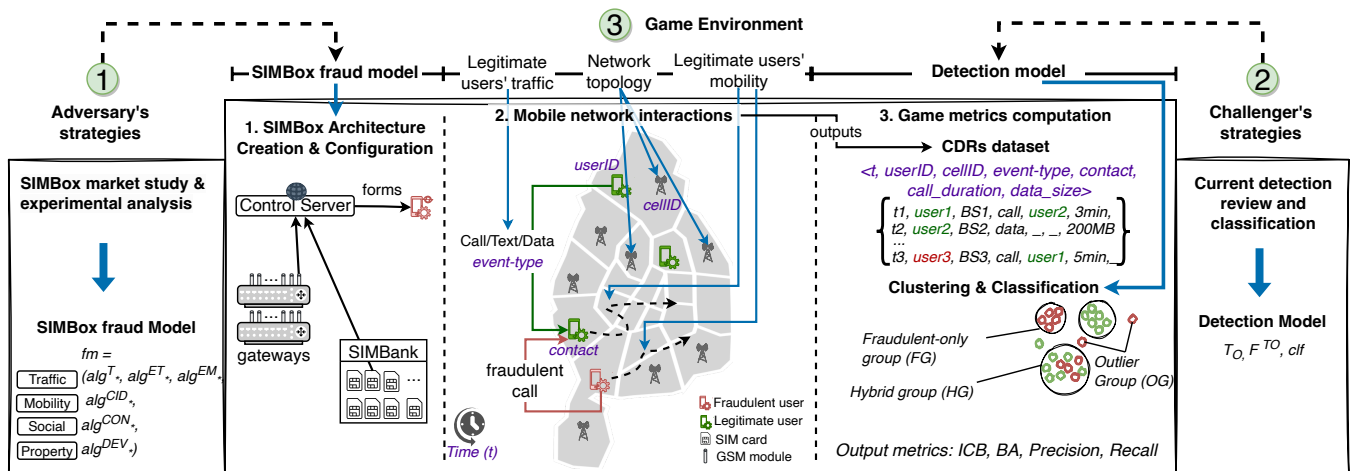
3 Game Environment

1 Adversary's strategies

SIMBox fraud model

Legitimate users' traffic

Network topology

Legitimate users' mobility

Detection model

2 Challenger's strategies

1. SIMBox Architecture Creation & Configuration

2. Mobile network interactions

outputs

3. Game metrics computation

CDRs dataset

<t, userID, cellID, event-type, contact, call_duration, data_size>

t1, user1, BS1, call, user2, 3min,
t2, user2, BS2, data, _, _, 200MB
...
t3, user3, BS3, call, user1, 5min,_

Clustering & Classification

SIMBox market study & experimental analysis

SIMBox fraud Model

fm =
Traffic $(alg^{T}*, alg^{ET}*, alg^{EM}*,$
Mobility $alg^{CID}*,$
Social $alg^{CON}*,$
Property $alg^{DEV}*)$

Control Server

forms

gateways

SIMBank

userID

cellID

Call/Text/Data

event-type

contact

fraudulent call

Time (t)

Fraudulent user
Legitimate user
SIM card
GSM module

Fraudulent-only group (FG)

Hybrid group (HG)

Outlier Group (OG)

Output metrics: ICB, BA, Precision, Recall

Current detection review and classification

Detection Model

$T_O$, $F^{TO}$, clf